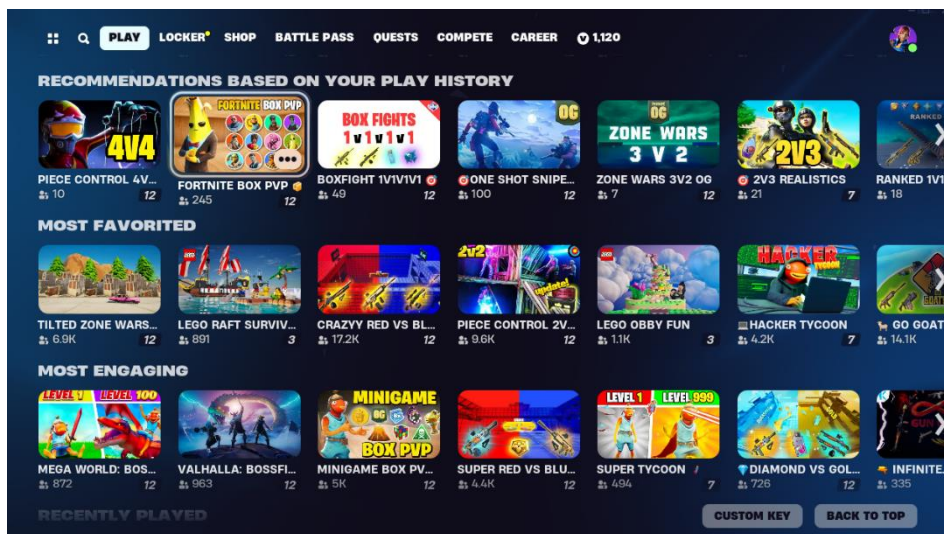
PLAY LOCKER SHOP BATTLE PASS QUESTS COMPETE CAREER 1,120

RECOMMENDATIONS BASED ON YOUR PLAY HISTORY

4V4
PIECE CONTROL 4V... 10 12

FORTNITE BOX PVP
FORTNITE BOX PVP 245 12

BOX FIGHTS 1v1v1v1
BOXFIGHT 1V1V1V1 49 12

OG
ONE SHOT SNIPE... 100 12

OG ZONE WARS 3 V 2
ZONE WARS 3V2 OG 7 12

2V3
2V3 REALISTICS 21 7

RANKED
RANKED 1V1 18

MOST FAVORITED

TILTED ZONE WARS... 6.9K 12

LEGO RAFT SURVIV... 891 3

CRAZYY RED VS BL... 17.2K 12

2v2
PIECE CONTROL 2V... 9.6K 12

LEGO OBBY FUN 1.1K 3

HACKER TYCOON
HACKER TYCOON 4.2K 7

GO GOAT 14.1K

MOST ENGAGING

LEVEL 1 LEVEL 100
MEGA WORLD: BOS... 872 12

VALHALLA: BOSSFI... 963 12

MINIGAME BOX PVP
MINIGAME BOX PV... 5K 12

SUPER RED VS BLU... 4.4K 12

LEVEL 1 LEVEL 999
SUPER TYCOON 494 7

DIAMOND VS GOL... 726 12

INFINITE... 335

RECENTLY PLAYED

CUSTOM KEY BACK TO TOP